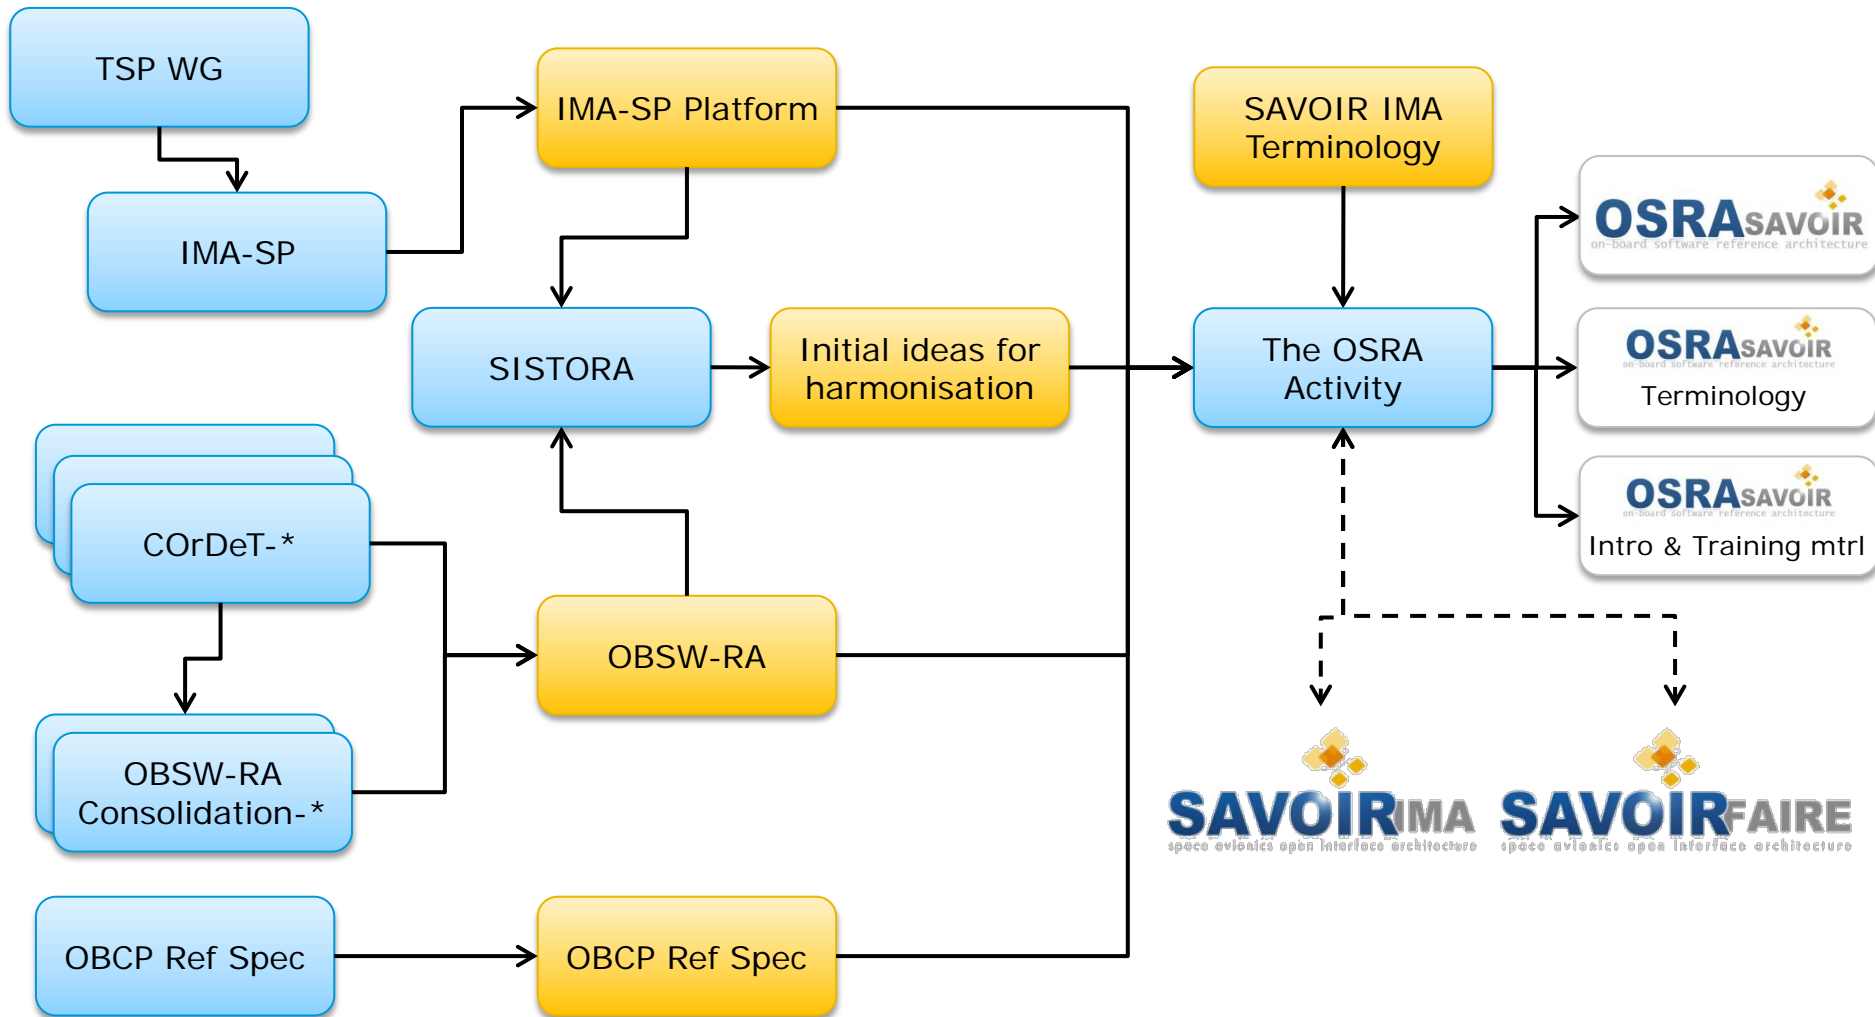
TSP WG

IMA-SP

IMA-SP Platform

SAVOIR IMA Terminology

OSRA SAVOIR
on-board software reference architecture

SISTORA

Initial ideas for harmonisation

The OSRA Activity

OSRA SAVOIR
on-board software reference architecture
Terminology

OSRA SAVOIR
on-board software reference architecture
Intro & Training mtrl

COrDeT-*

OBSW-RA

OBSW-RA Consolidation-*

SAVOIR IMA
space avionics open interface architecture

SAVOIR FAIRE
space avionics open interface architecture

OBCP Ref Spec

OBCP Ref Spec